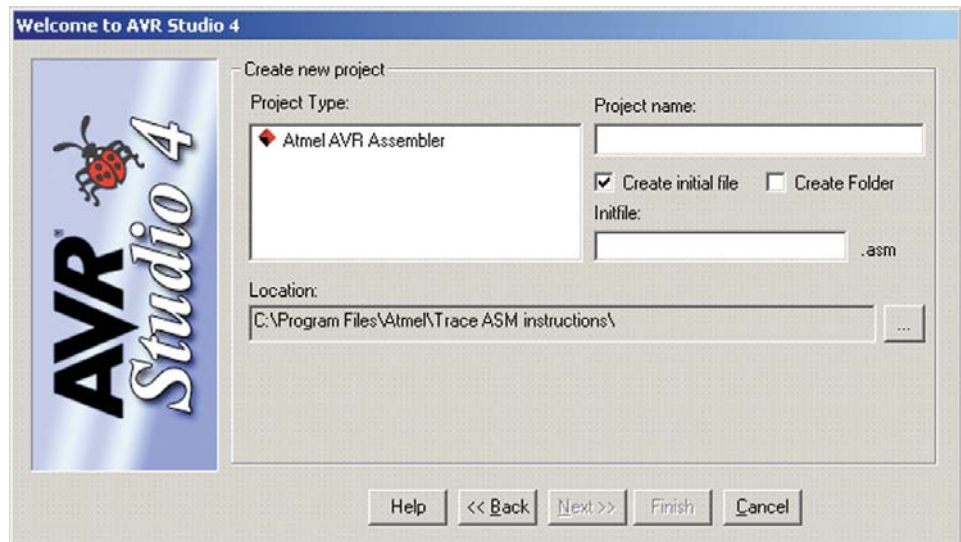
Welcome to AVR Studio 4

AVR® Studio 4

Create new project

Project Type:

Atmel AVR Assembler

Project name:

Create initial file

Create Folder

Initfile:

.asm

Location:

C:\Program Files\Atmel\Trace ASM instructions\

...

Help

<< Back

Next >>

Finish

Cancel